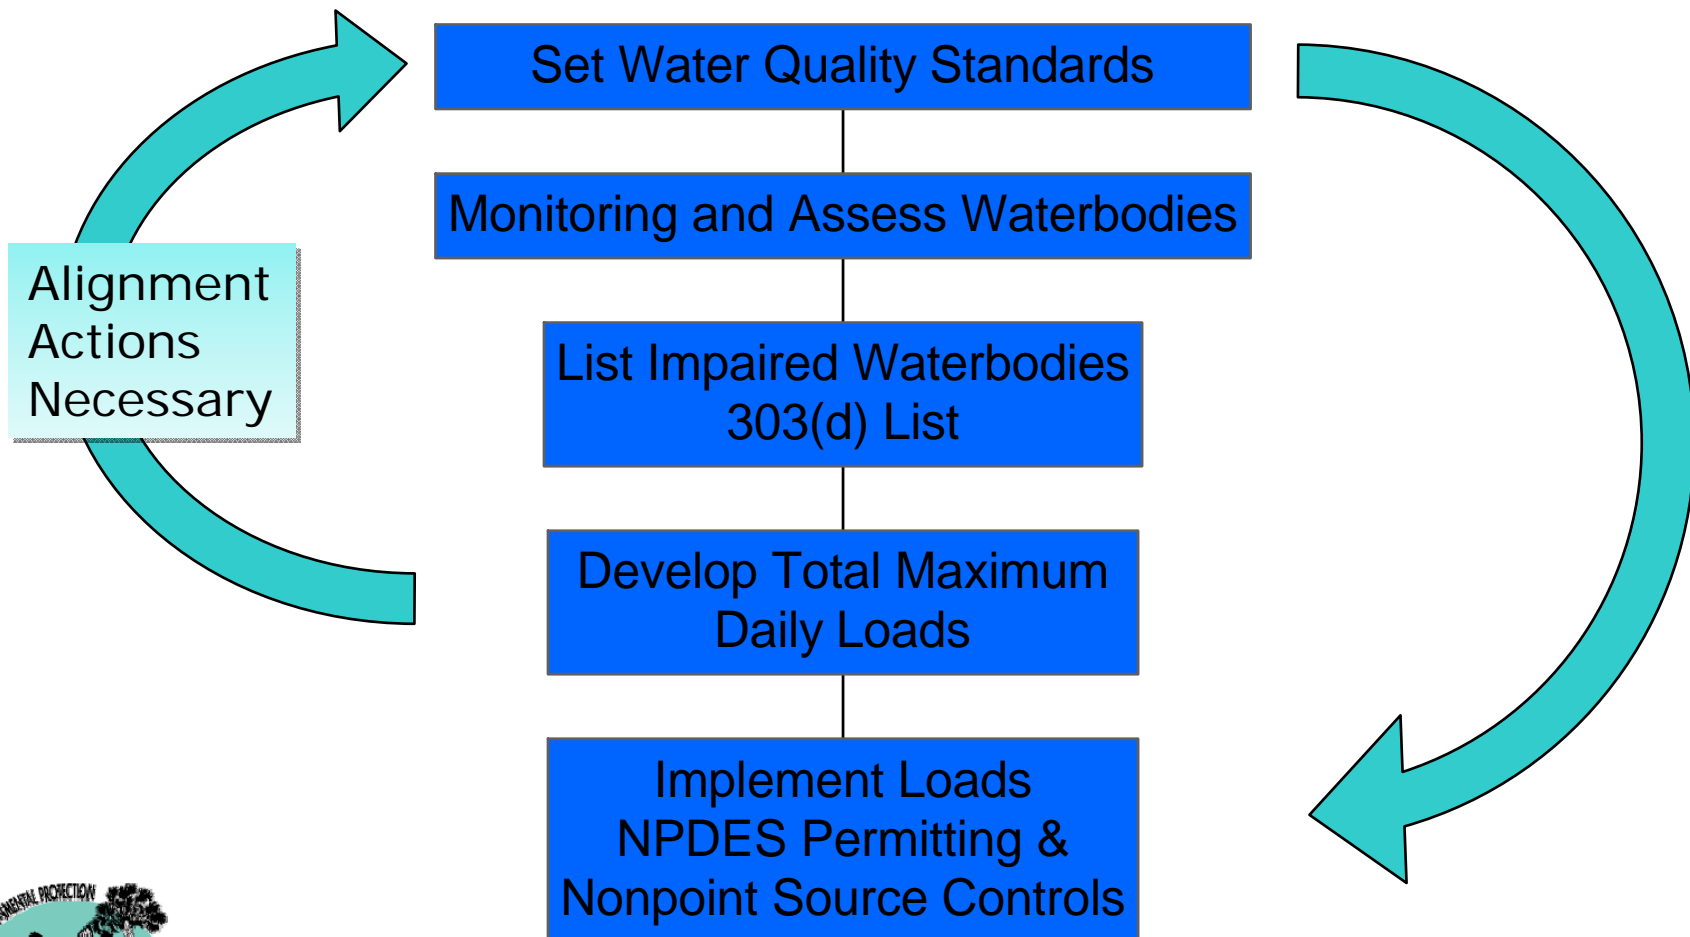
Set Water Quality Standards

Monitoring and Assess Waterbodies

List Impaired Waterbodies 303(d) List

Develop Total Maximum Daily Loads

Implement Loads NPDES Permitting & Nonpoint Source Controls

Alignment Actions Necessary

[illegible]NMENTAL PROTECTION